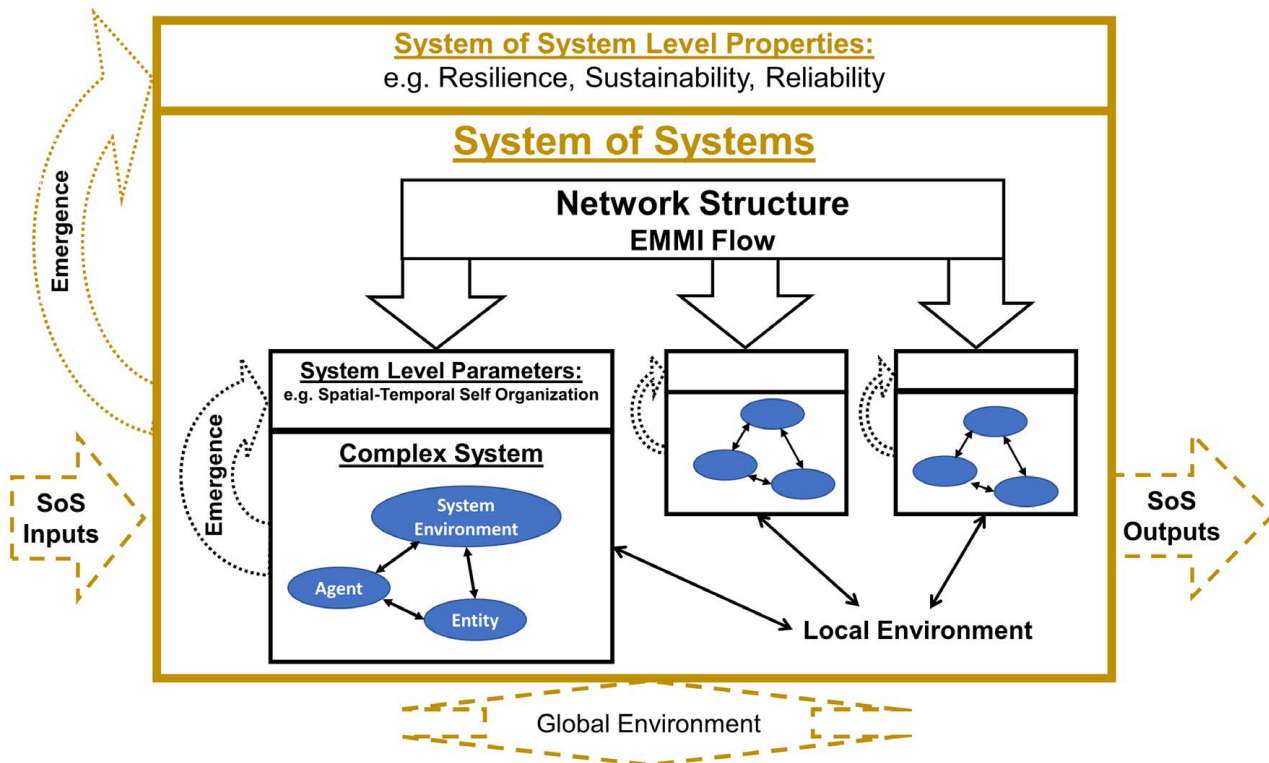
System of System Level Properties:
e.g. Resilience, Sustainability, Reliability

Emergence

System of Systems

Network Structure
EMMI Flow

System Level Parameters:
e.g. Spatial-Temporal Self Organization

Emergence

Complex System

System Environment

Agent

Entity

SoS Inputs

SoS Outputs

Local Environment

Global Environment